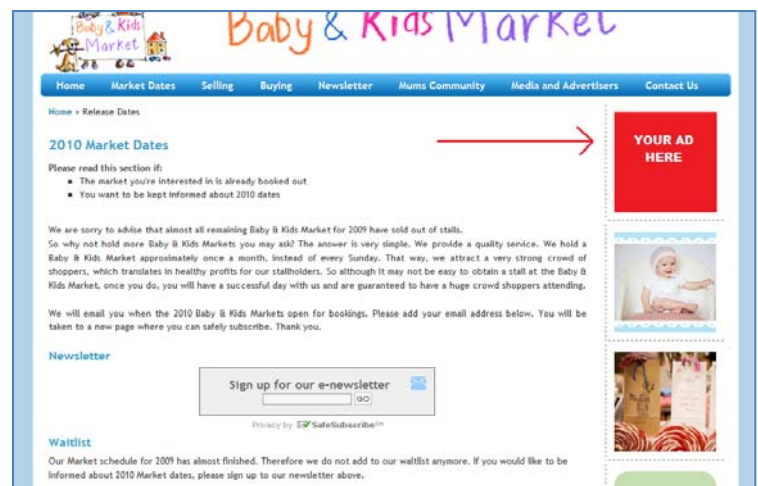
Baby & Kids Market

Baby & Kids Market

Home Market Dates Selling Buying Newsletter Mums Community Media and Advertisers Contact Us

Home > Release Dates

2010 Market Dates

Please read this section if:
- The market you're interested in is already booked out
- You want to be kept informed about 2010 dates

YOUR AD HERE

We are sorry to advise that almost all remaining Baby & Kids Market for 2009 have sold out of stalls.
So why not hold more Baby & Kids Markets you may ask? The answer is very simple. We provide a quality service. We hold a Baby & Kids Market approximately once a month, instead of every Sunday. That way, we attract a very strong crowd of shoppers, which translates in healthy profits for our stallholders. So although it may not be easy to obtain a stall at the Baby & Kids Market, once you do, you will have a successful day with us and are guaranteed to have a huge crowd shoppers attending.

We will email you when the 2010 Baby & Kids Markets open for bookings. Please add your email address below. You will be taken to a new page where you can safely subscribe. Thank you.

Newsletter

Sign up for our e-newsletter
GO
Privacy by SafeSubscribe℠

Waitlist

Our Market schedule for 2009 has almost finished. Therefore we do not add to our waitlist anymore. If you would like to be informed about 2010 Market dates, please sign up to our newsletter above.